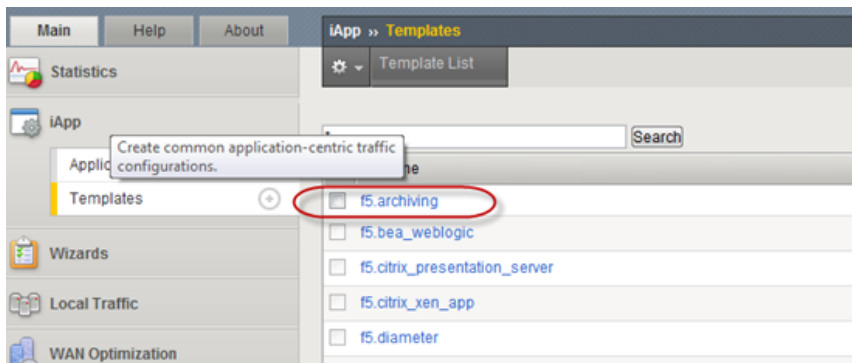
Main Help About

Statistics

iApp

Applic

Create common application-centric traffic configurations.

Templates

Wizards

Local Traffic

WAN Optimization

iApp » Templates

Template List

Search

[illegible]me

f5.archiving

f5.bea_weblogic

f5.citrix_presentation_server

f5.citrix_xen_app

f5.diameter